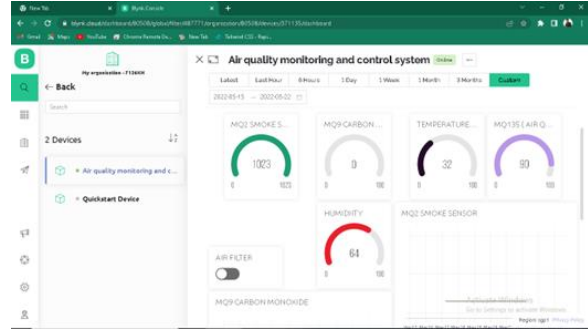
New Tab
Blynk.Console
blynk.cloud/dashboard/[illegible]
Gmail Maps YouTube Chrome Remote De... New Tab Tutorial C22 - Rep...

My organization - 7136KH

← Back

Search

2 Devices

Air quality monitoring and c...

Quickstart Device

Air quality monitoring and control system Online

Latest Last Hour 6 Hours 1 Day 1 Week 1 Month 3 Months Custom

2022-05-15 – 2022-05-22

MQ2 SMOKE S...
1023
0 1023

MQ9 CARBON...
0
0 100

TEMPERATURE...
32
0 100

MQ135 ( AIR Q...
90
0 100

HUMIDITY
64
0 100

MQ2 SMOKE SENSOR

AIR FILTER

MQ9 CARBON MONOXIDE

Activate Windows
Go to Settings to activate Windows.

Region: sgp1 Privacy Policy